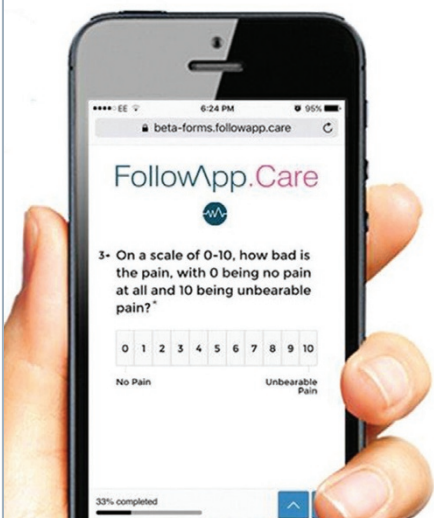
••••○ EE
6:24 PM
95%
beta-forms.followapp.care

FollowApp.Care

3→ On a scale of 0-10, how bad is the pain, with 0 being no pain at all and 10 being unbearable pain?*

| 0 | 1 | 2 | 3 | 4 | 5 | 6 | 7 | 8 | 9 | 10 |
|---|---|---|---|---|---|---|---|---|---|---|

No Pain
Unbearable Pain

33% completed